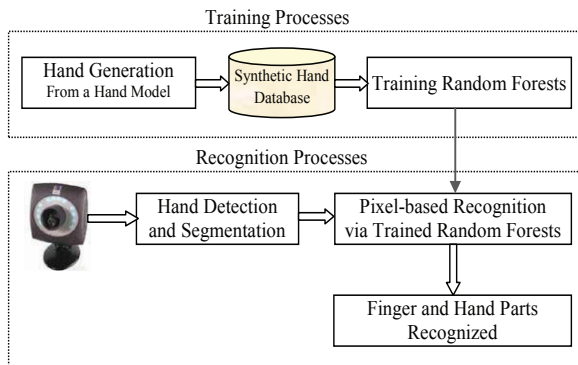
Training Processes

Hand Generation
From a Hand Model

Synthetic Hand Database

Training Random Forests

Recognition Processes

Hand Detection and Segmentation

Pixel-based Recognition via Trained Random Forests

Finger and Hand Parts Recognized